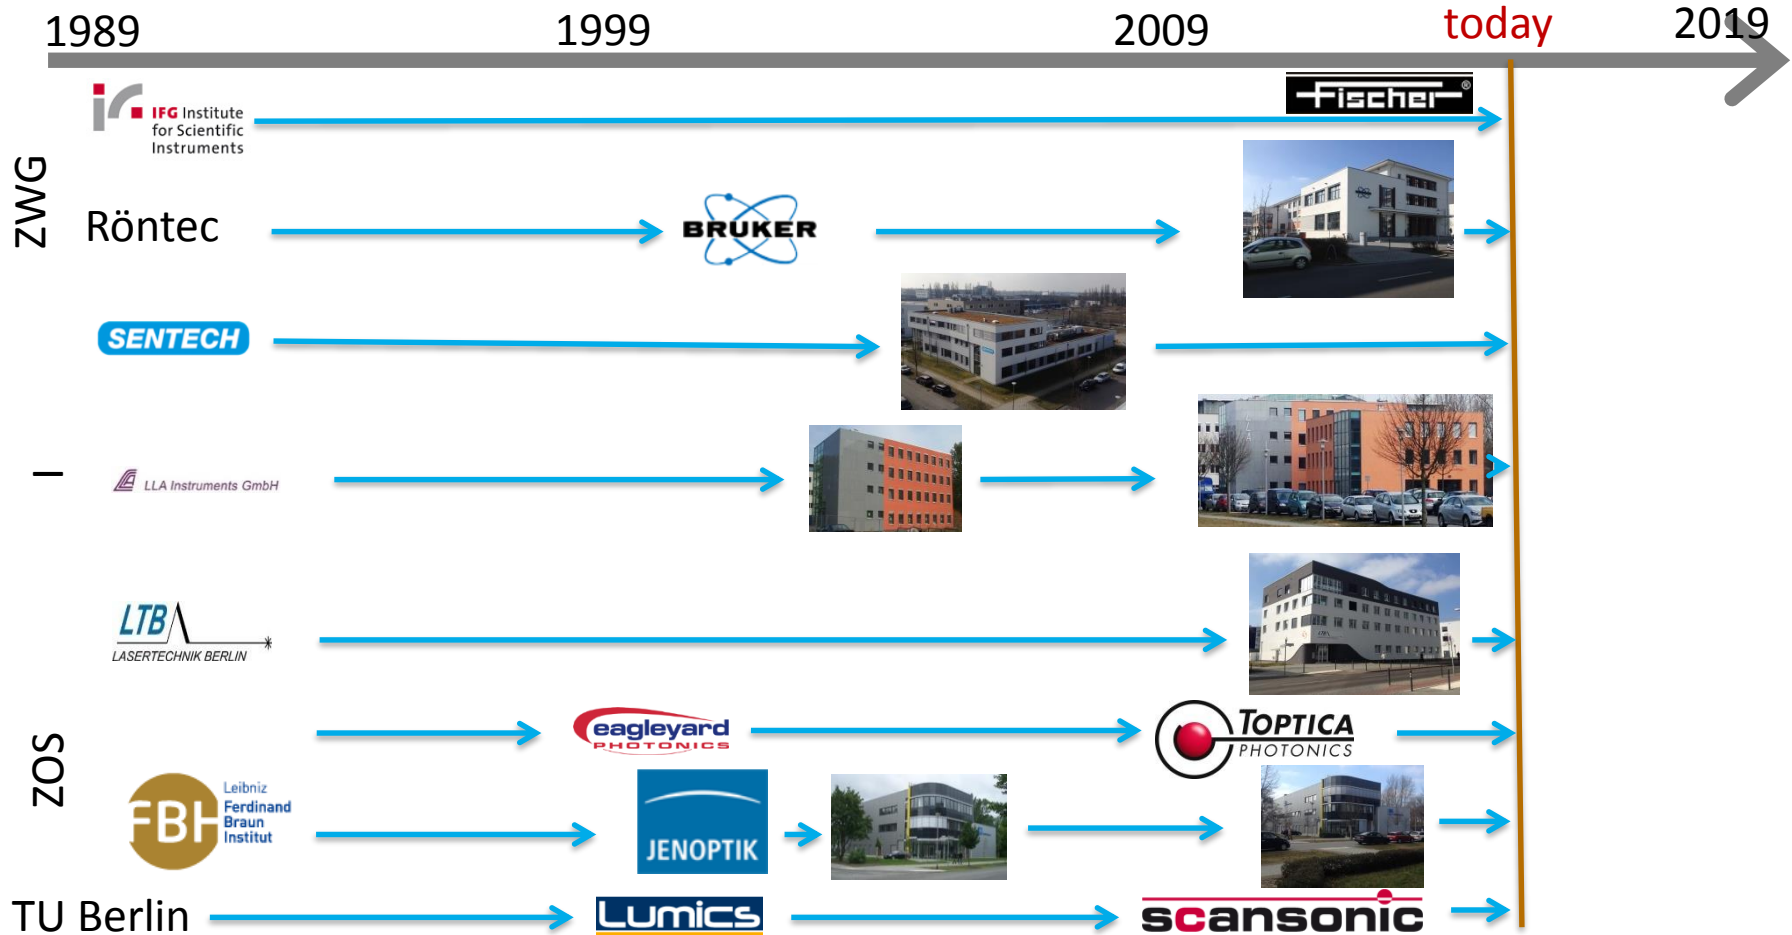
1989
1999
2009
today
2019

Fischer

IFG Institute for Scientific Instruments

ZWG

Röntec

BRUKER

SENTECH

I

LLA Instruments GmbH

LTB LASERTECHNIK BERLIN

eagleyard PHOTONICS

TOPTICA PHOTONICS

ZOS

FBH Leibniz Ferdinand Braun Institut

JENOPTIK

TU Berlin

Lumics

scansonic